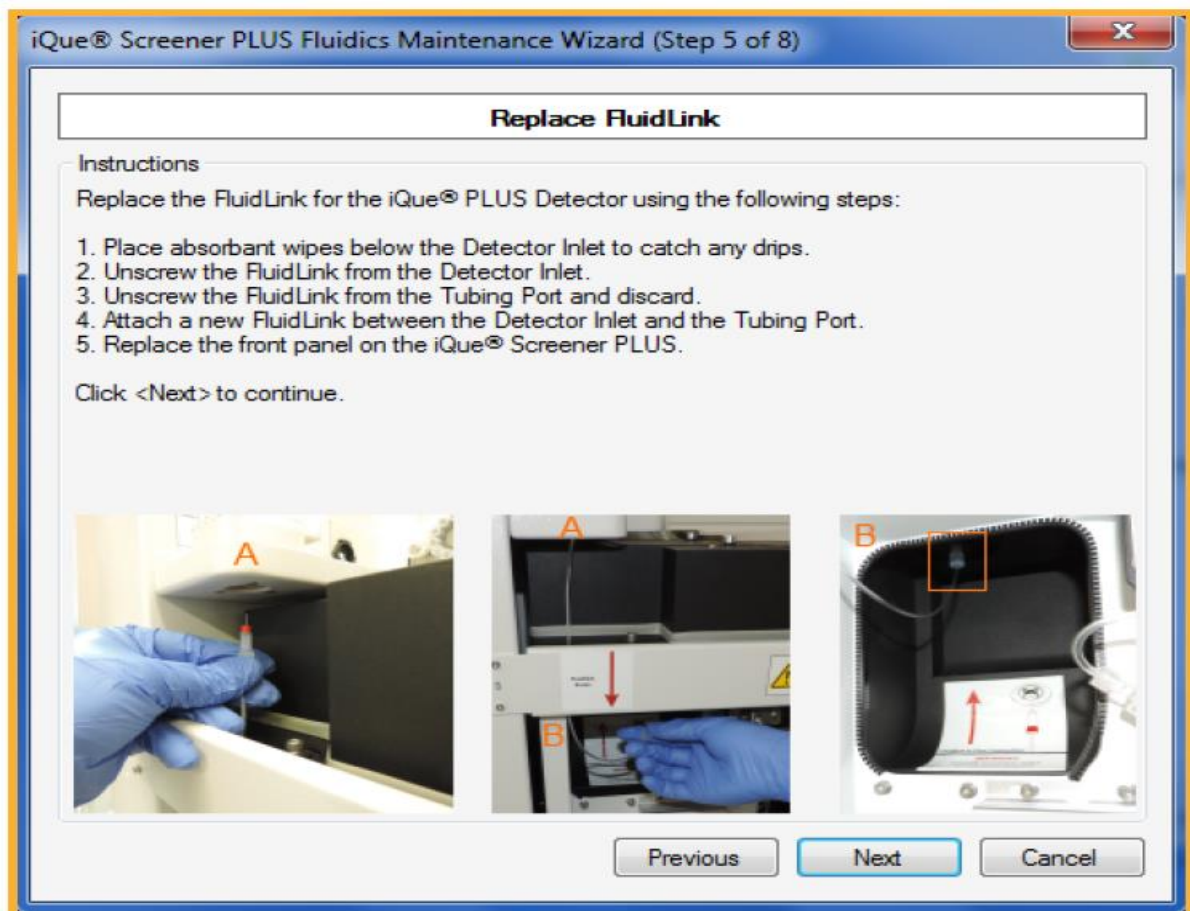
iQue® Screener PLUS Fluidics Maintenance Wizard (Step 5 of 8)

Replace FluidLink

Instructions

Replace the FluidLink for the iQue® PLUS Detector using the following steps:

1. Place absorbant wipes below the Detector Inlet to catch any drips.
2. Unscrew the FluidLink from the Detector Inlet.
3. Unscrew the FluidLink from the Tubing Port and discard.
4. Attach a new FluidLink between the Detector Inlet and the Tubing Port.
5. Replace the front panel on the iQue® Screener PLUS.

Click <Next> to continue.

A

A

B

B

Previous Next Cancel